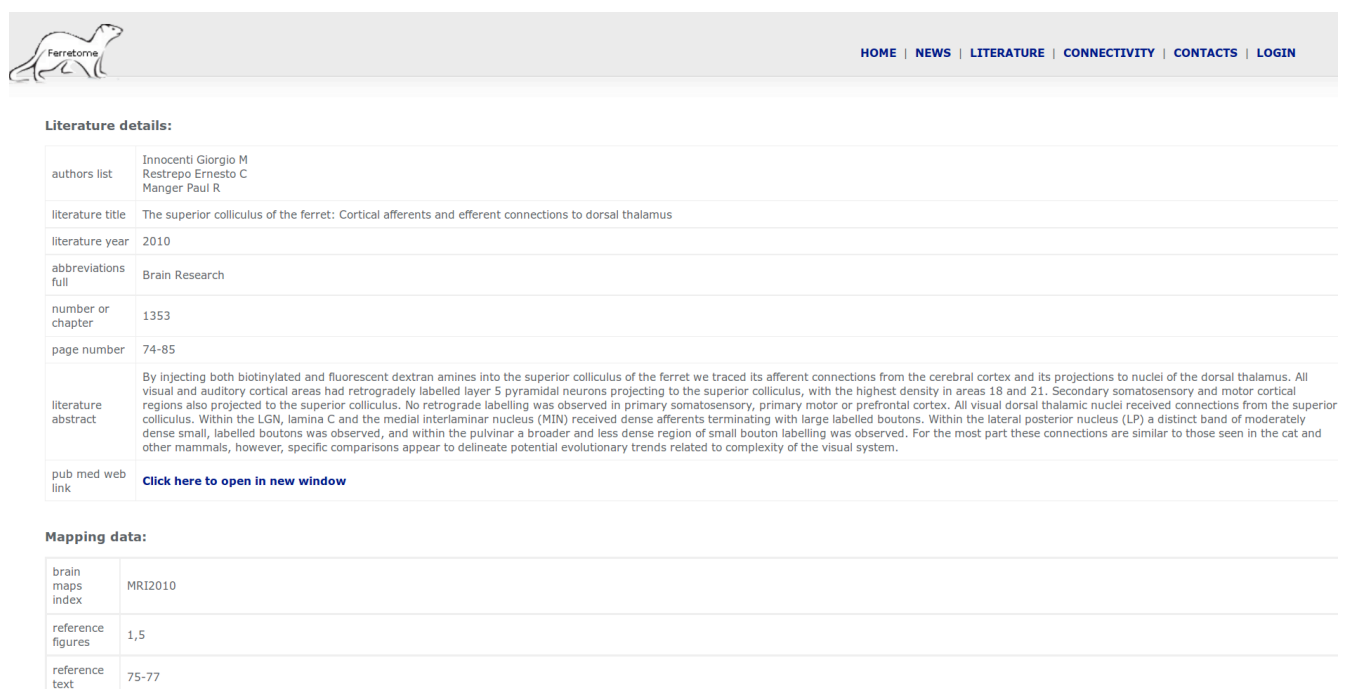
Ferretome

HOME | NEWS | LITERATURE | CONNECTIVITY | CONTACTS | LOGIN

Literature details:

| | |
|---|---|
| authors list | Innocenti Giorgio M<br>Restrepo Ernesto C<br>Manger Paul R |
| literature title | The superior colliculus of the ferret: Cortical afferents and efferent connections to dorsal thalamus |
| literature year | 2010 |
| abbreviations full | Brain Research |
| number or chapter | 1353 |
| page number | 74-85 |
| literature abstract | By injecting both biotinylated and fluorescent dextran amines into the superior colliculus of the ferret we traced its afferent connections from the cerebral cortex and its projections to nuclei of the dorsal thalamus. All visual and auditory cortical areas had retrogradely labelled layer 5 pyramidal neurons projecting to the superior colliculus, with the highest density in areas 18 and 21. Secondary somatosensory and motor cortical regions also projected to the superior colliculus. No retrograde labelling was observed in primary somatosensory, primary motor or prefrontal cortex. All visual dorsal thalamic nuclei received connections from the superior colliculus. Within the LGN, lamina C and the medial interlaminar nucleus (MIN) received dense afferents terminating with large labelled boutons. Within the lateral posterior nucleus (LP) a distinct band of moderately dense small, labelled boutons was observed, and within the pulvinar a broader and less dense region of small bouton labelling was observed. For the most part these connections are similar to those seen in the cat and other mammals, however, specific comparisons appear to delineate potential evolutionary trends related to complexity of the visual system. |
| pub med web link | Click here to open in new window |

Mapping data:

| | |
|---|---|
| brain maps index | MRI2010 |
| reference figures | 1,5 |
| reference text | 75-77 |